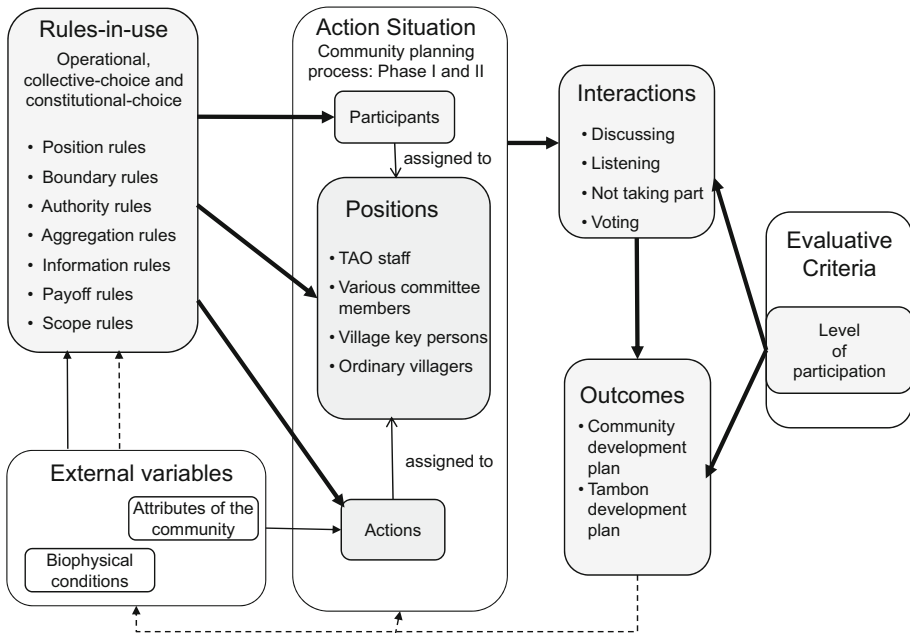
Rules-in-use

Operational, collective-choice and constitutional-choice

- Position rules
- Boundary rules
- Authority rules
- Aggregation rules
- Information rules
- Payoff rules
- Scope rules

Action Situation

Community planning process: Phase I and II

Participants

assigned to

Positions

- TAO staff
- Various committee members
- Village key persons
- Ordinary villagers

assigned to

Actions

Interactions

- Discussing
- Listening
- Not taking part
- Voting

Evaluative Criteria

Level of participation

Outcomes

- Community development plan
- Tambon development plan

External variables

Attributes of the community

Biophysical conditions